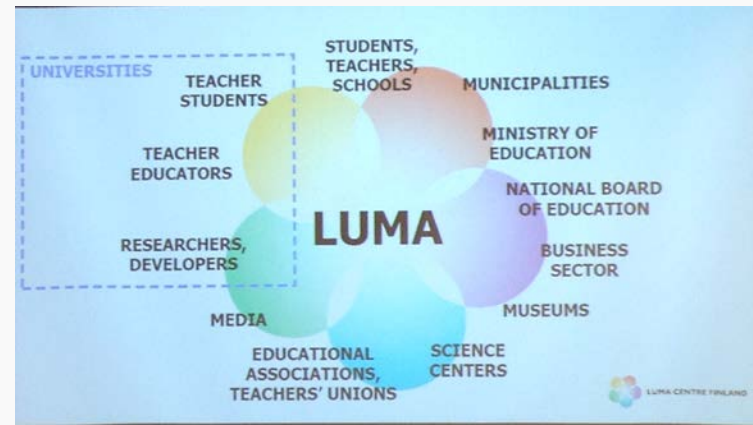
UNIVERSITIES

TEACHER STUDENTS

TEACHER EDUCATORS

RESEARCHERS, DEVELOPERS

STUDENTS, TEACHERS, SCHOOLS

MUNICIPALITIES

MINISTRY OF EDUCATION

NATIONAL BOARD OF EDUCATION

BUSINESS SECTOR

MUSEUMS

SCIENCE CENTERS

EDUCATIONAL ASSOCIATIONS, TEACHERS' UNIONS

MEDIA

LUMA

LUMA CENTRE FINLAND